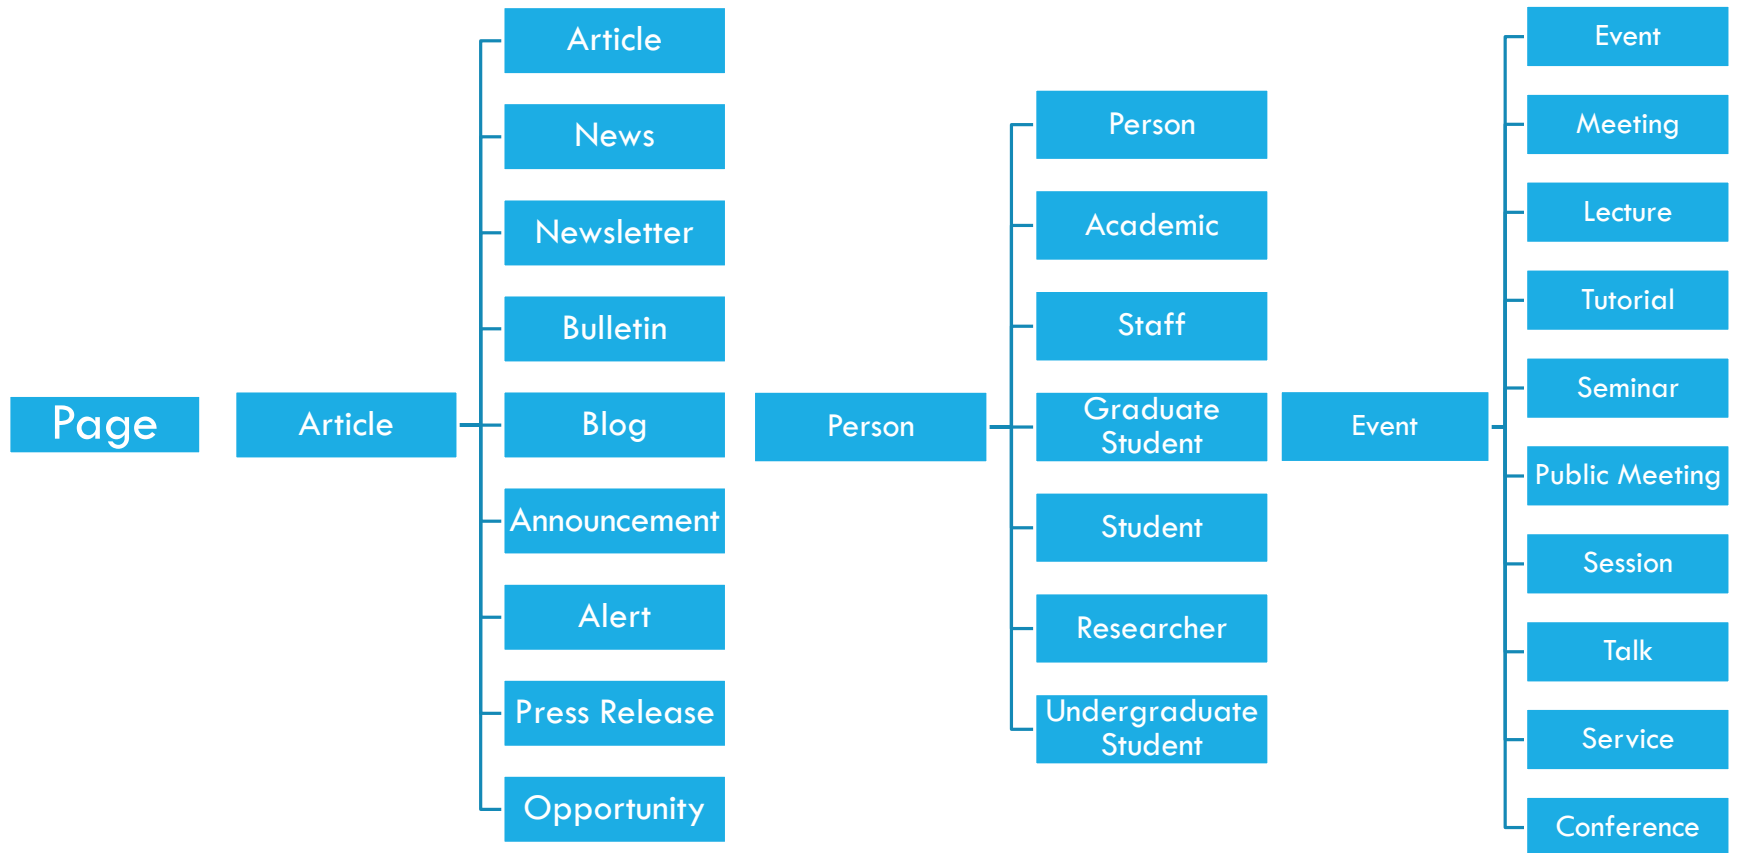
Page

Article

Article
News
Newsletter
Bulletin
Blog
Announcement
Alert
Press Release
Opportunity

Person

Person
Academic
Staff
Graduate Student
Student
Researcher
Undergraduate Student

Event

Event
Meeting
Lecture
Tutorial
Seminar
Public Meeting
Session
Talk
Service
Conference